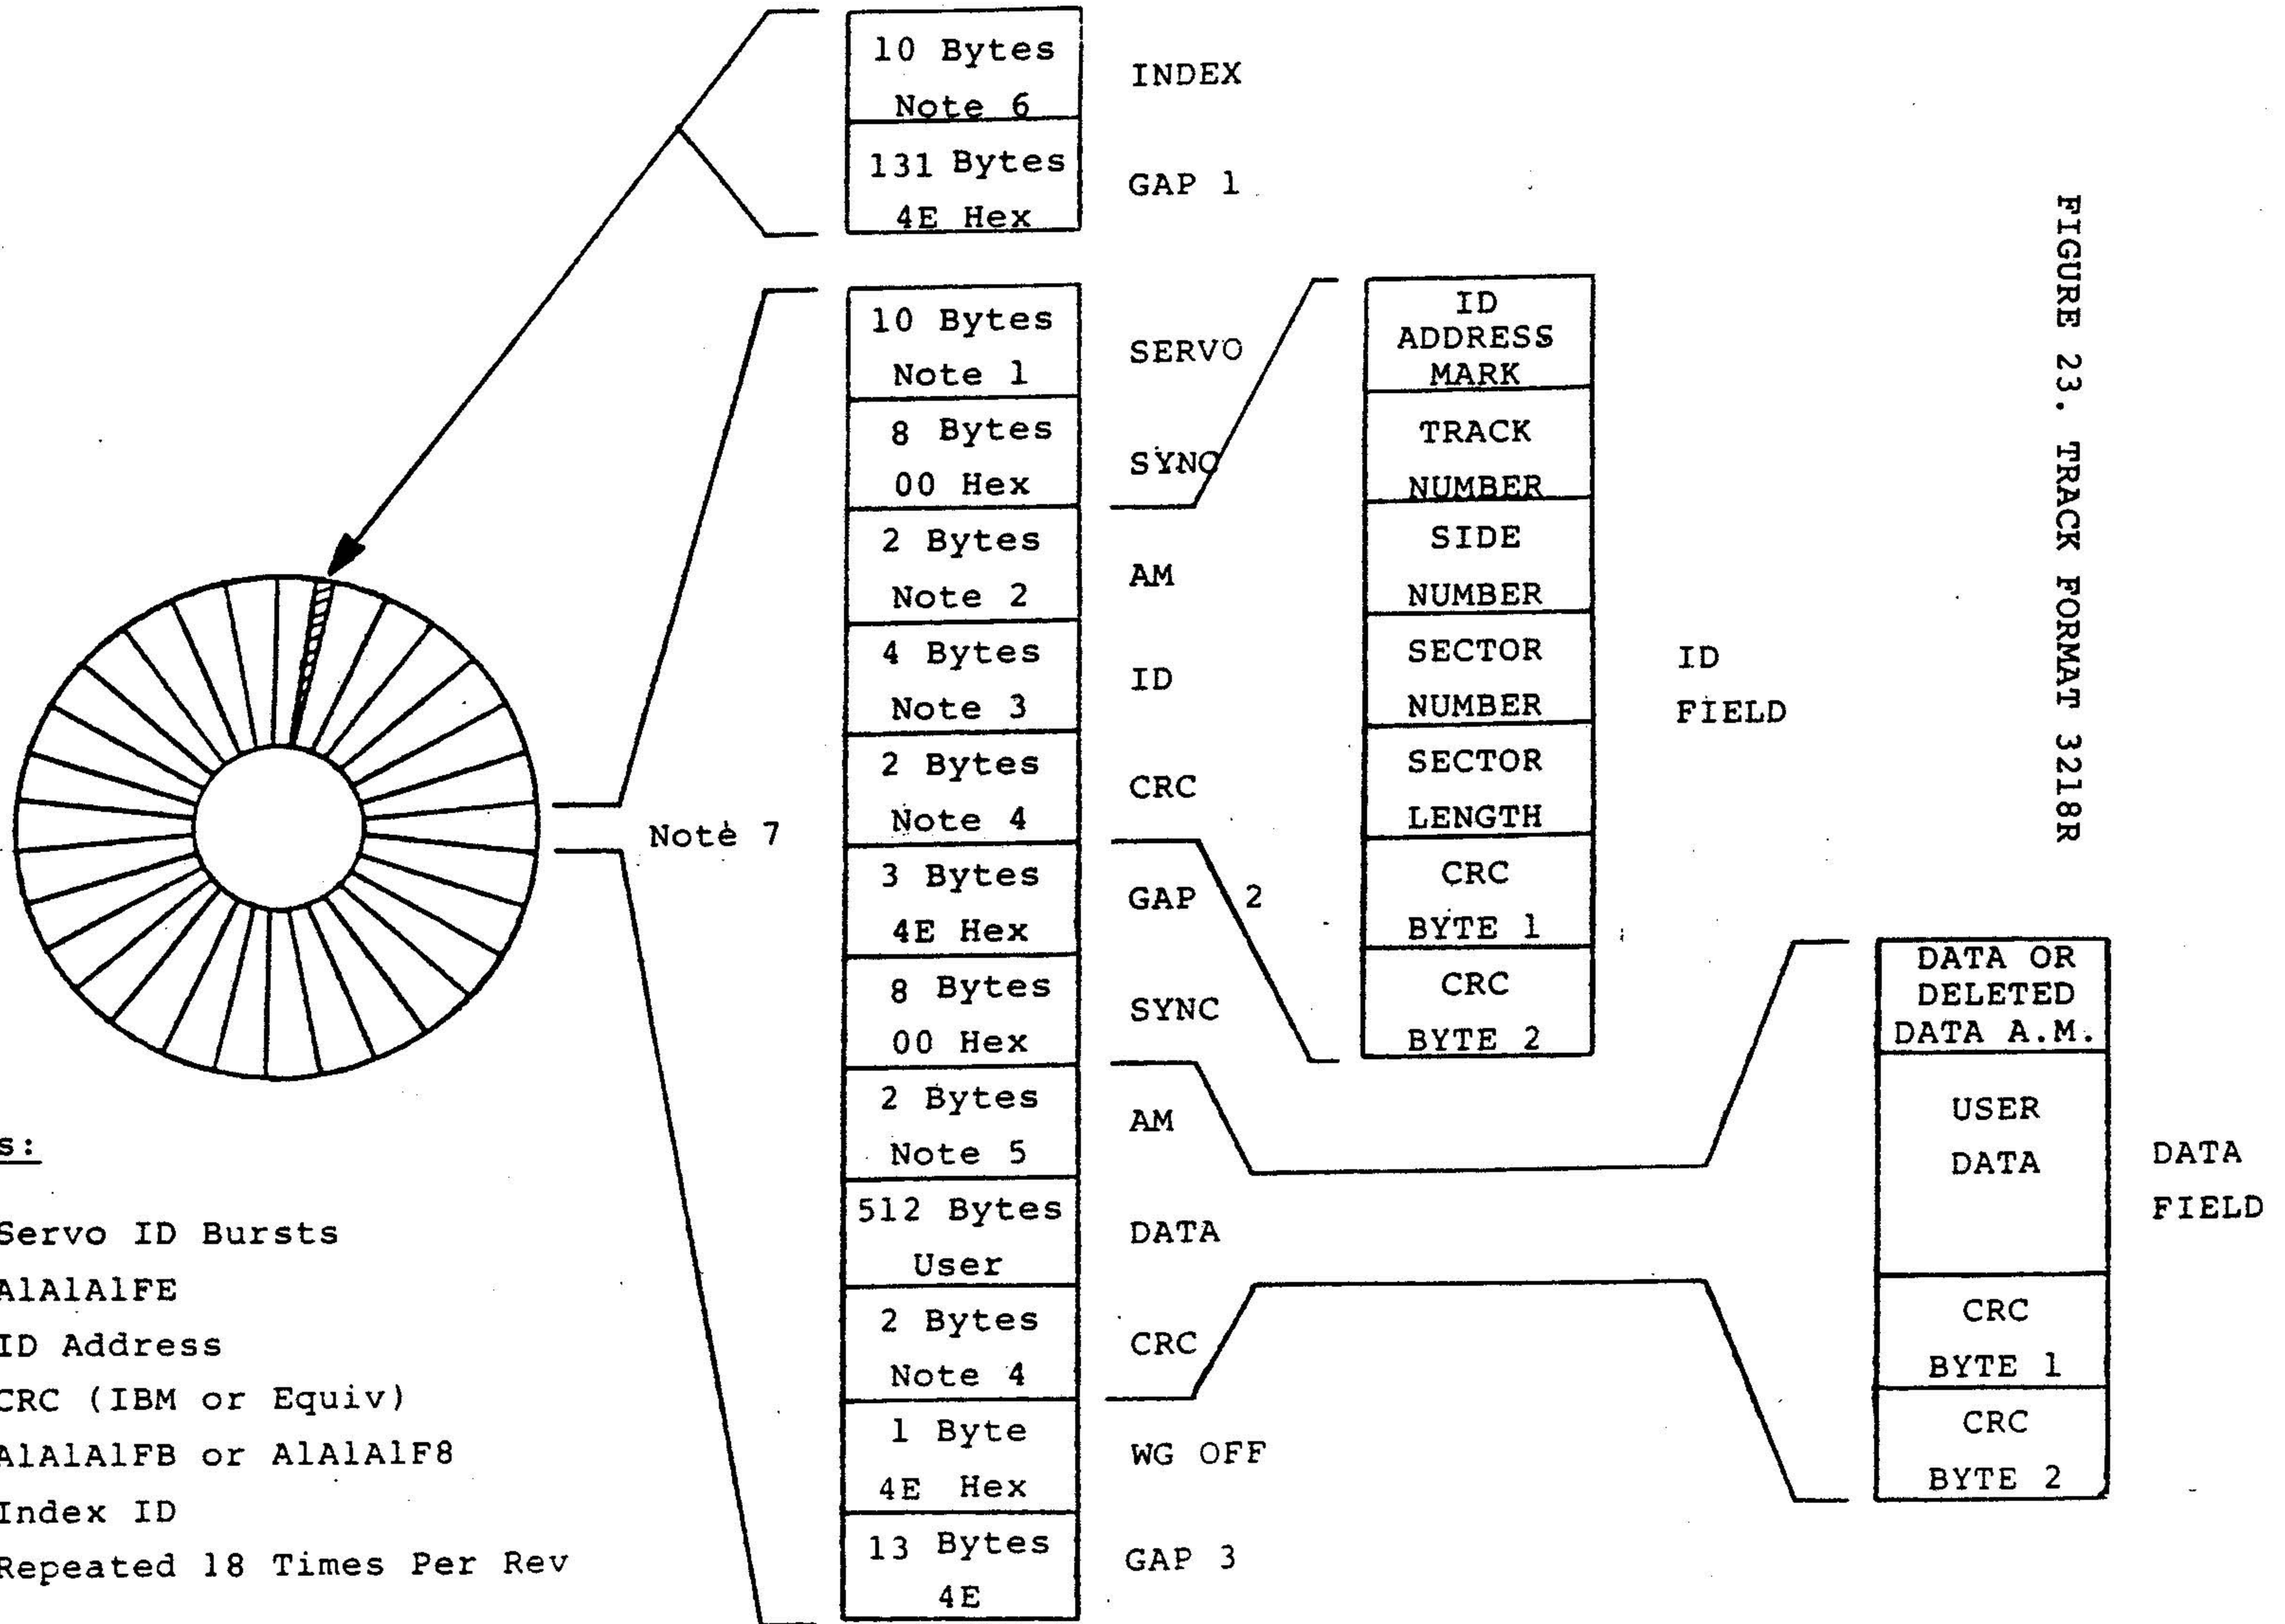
FIGURE 23. TRACK FORMAT 3218R

10 Bytes Note 6 | INDEX
131 Bytes 4E Hex | GAP 1

10 Bytes Note 1 | SERVO
8 Bytes 00 Hex | SYNC
2 Bytes Note 2 | AM
4 Bytes Note 3 | ID
2 Bytes Note 4 | CRC
3 Bytes 4E Hex | GAP 2
8 Bytes 00 Hex | SYNC
2 Bytes Note 5 | AM
512 Bytes User | DATA
2 Bytes Note 4 | CRC
1 Byte 4E Hex | WG OFF
13 Bytes 4E | GAP 3

Note 7

ID ADDRESS MARK
TRACK NUMBER
SIDE NUMBER
SECTOR NUMBER
SECTOR LENGTH
CRC BYTE 1
CRC BYTE 2

ID FIELD

DATA OR DELETED DATA A.M.
USER DATA
CRC BYTE 1
CRC BYTE 2

DATA FIELD

s:

Servo ID Bursts
A1A1A1FE
ID Address
CRC (IBM or Equiv)
A1A1A1FB or A1A1A1F8
Index ID
Repeated 18 Times Per Rev